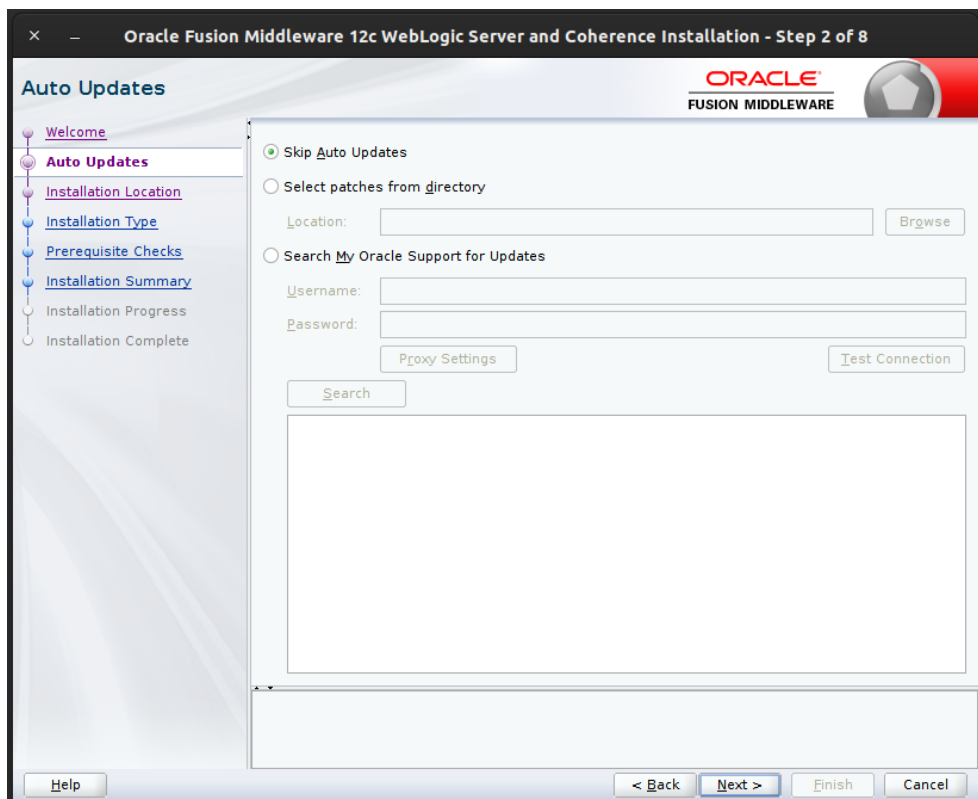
× –  Oracle Fusion Middleware 12c WebLogic Server and Coherence Installation - Step 2 of 8

Auto Updates

ORACLE
FUSION MIDDLEWARE

Welcome
Auto Updates
Installation Location
Installation Type
Prerequisite Checks
Installation Summary
Installation Progress
Installation Complete

Skip Auto Updates
Select patches from directory
Location:
Browse
Search My Oracle Support for Updates
Username:
Password:
Proxy Settings
Test Connection
Search

Help
< Back
Next >
Finish
Cancel